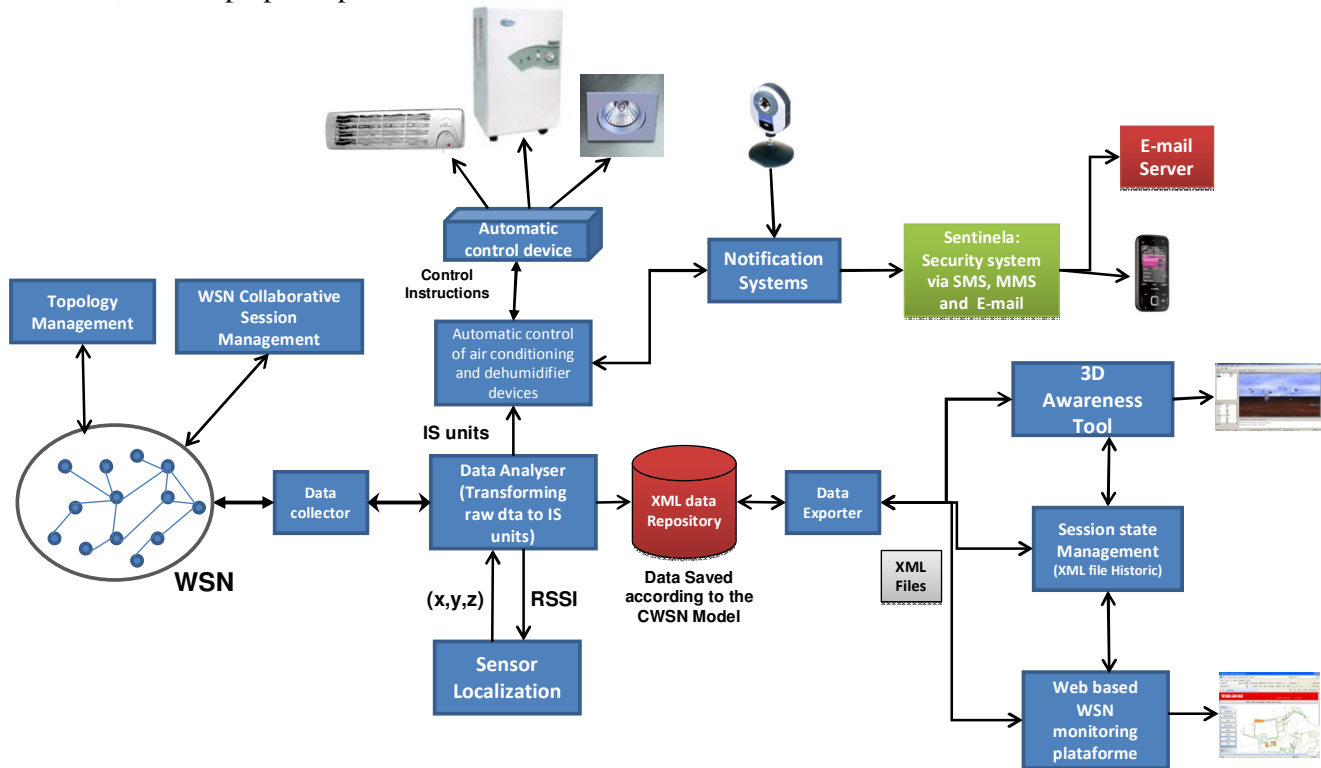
E-mail Server

Automatic control device

Control Instructions

Notification Systems

Sentinela: Security system via SMS, MMS and E-mail

Topology Management

WSN Collaborative Session Management

Automatic control of air conditioning and dehumidifier devices

3D Awareness Tool

IS units

Data collector

Data Analyser (Transforming raw dta to IS units)

XML data Repository

Data Exporter

Session state Management (XML file Historic)

WSN

XML Files

(x,y,z)

RSSI

Data Saved according to the CWSN Model

Sensor Localization

Web based WSN monitoring plataforme